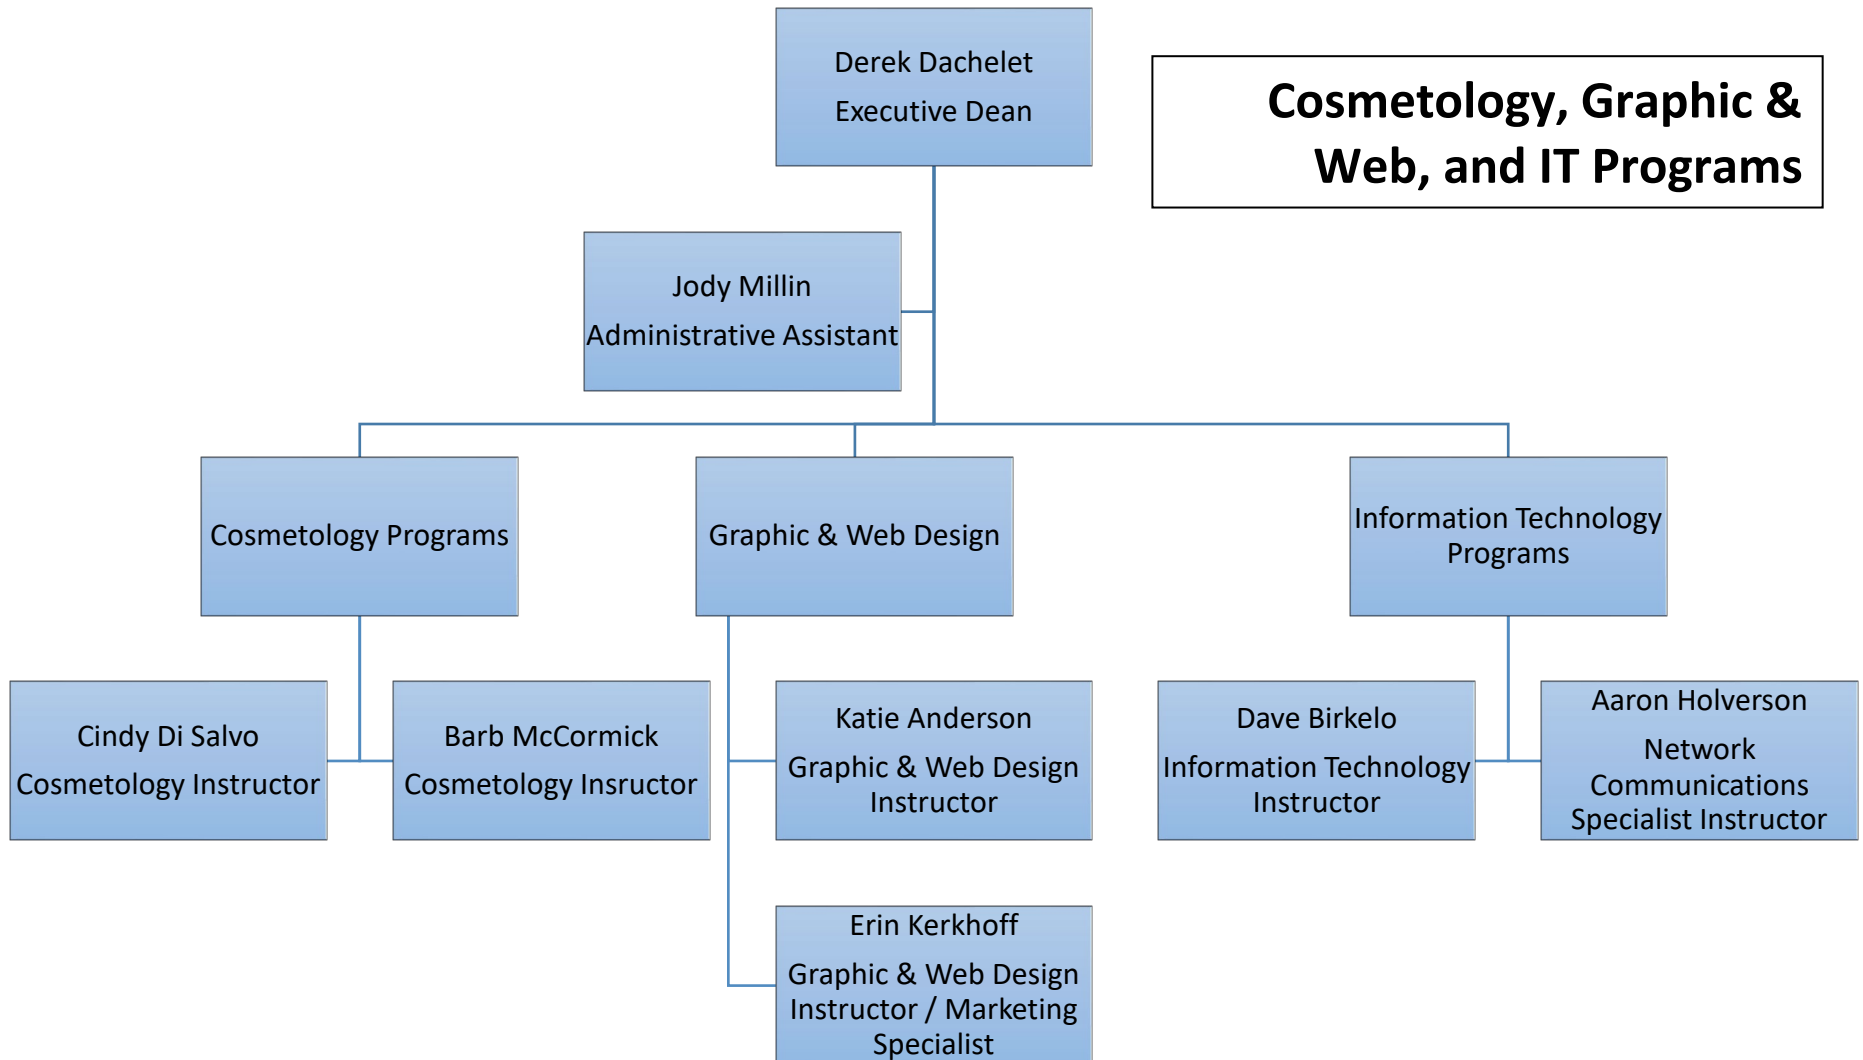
Derek Dachelet
Executive Dean

Cosmetology, Graphic & Web, and IT Programs

Jody Millin
Administrative Assistant

Cosmetology Programs

Graphic & Web Design

Information Technology Programs

Cindy Di Salvo
Cosmetology Instructor

Barb McCormick
Cosmetology Insructor

Katie Anderson
Graphic & Web Design Instructor

Erin Kerkhoff
Graphic & Web Design Instructor / Marketing Specialist

Dave Birkelo
Information Technology Instructor

Aaron Holverson
Network Communications Specialist Instructor